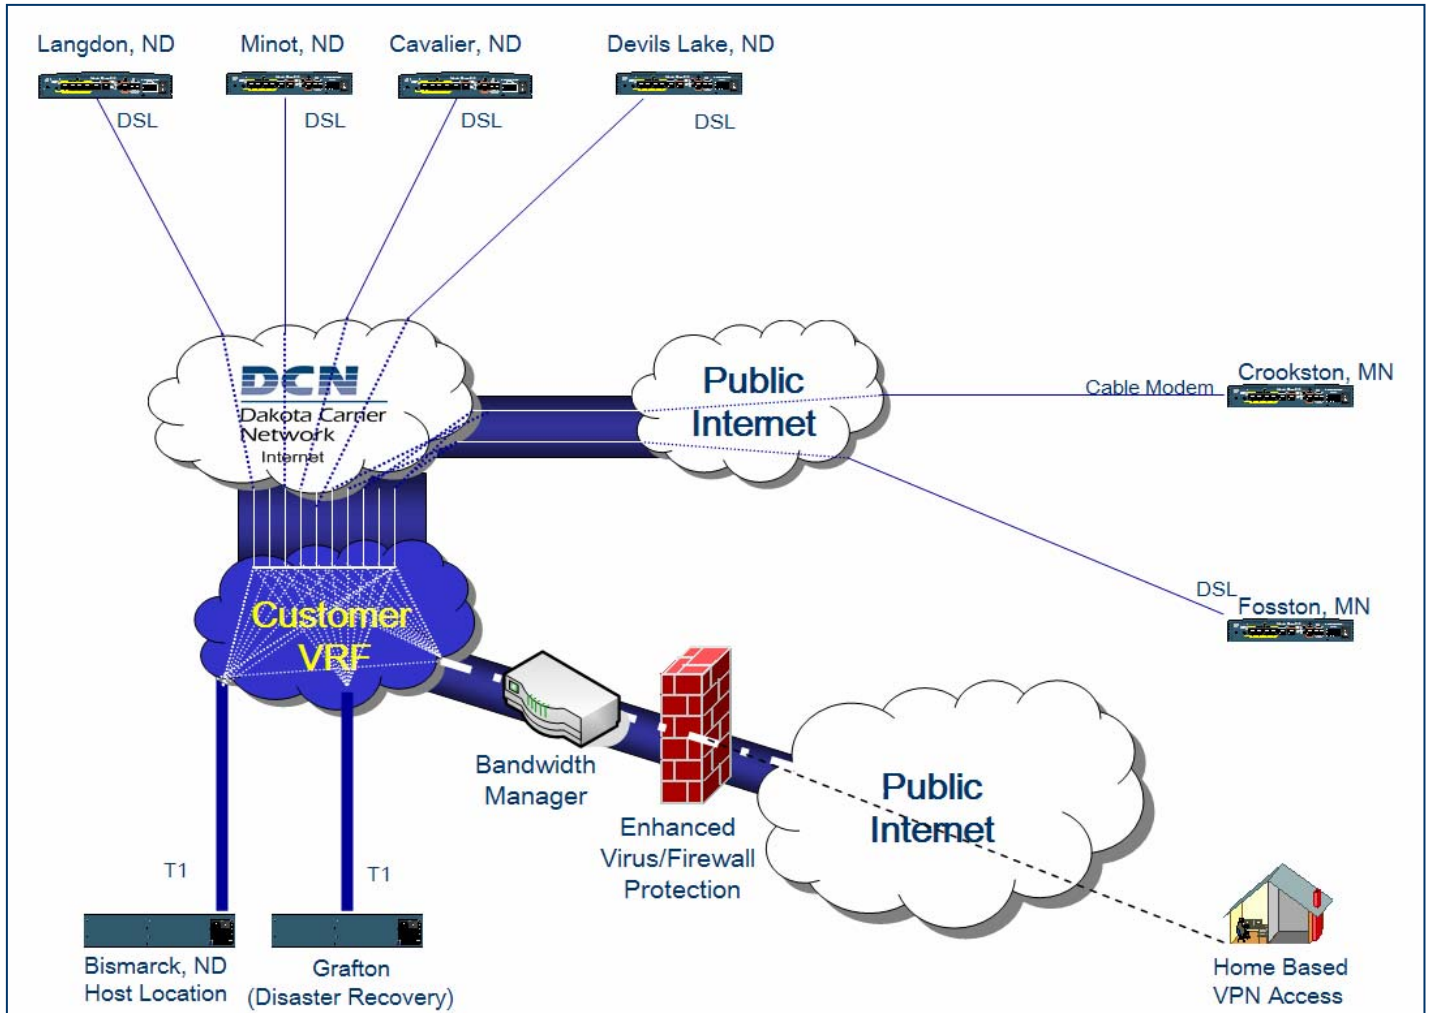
Langdon, ND
Minot, ND
Cavalier, ND
Devils Lake, ND
DSL
DSL
DSL
DSL

DCN
Dakota Carrier Network
Internet

Public Internet

Cable Modem
Crookston, MN

DSL
Fosston, MN

Customer VRF

Bandwidth Manager

Enhanced Virus/Firewall Protection

Public Internet

T1
T1

Bismarck, ND
Host Location

Grafton
(Disaster Recovery)

Home Based
VPN Access